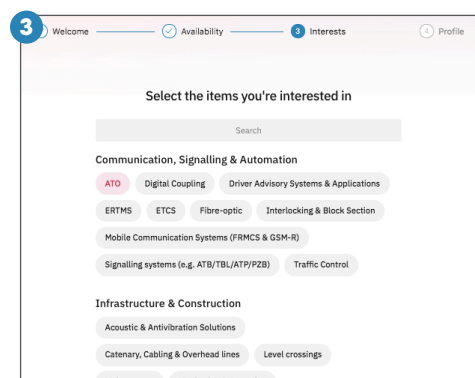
3

Welcome

Availability

3 Interests

4 Profile

Select the items you're interested in

Search

Communication, Signalling & Automation

ATO

Digital Coupling

Driver Advisory Systems & Applications

ERTMS

ETCS

Fibre-optic

Interlocking & Block Section

Mobile Communication Systems (FRMCS & GSM-R)

Signalling systems (e.g. ATB/TBL/ATP/PZB)

Traffic Control

Infrastructure & Construction

Acoustic & Antivibration Solutions

Catenary, Cabling & Overhead lines

Level crossings

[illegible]